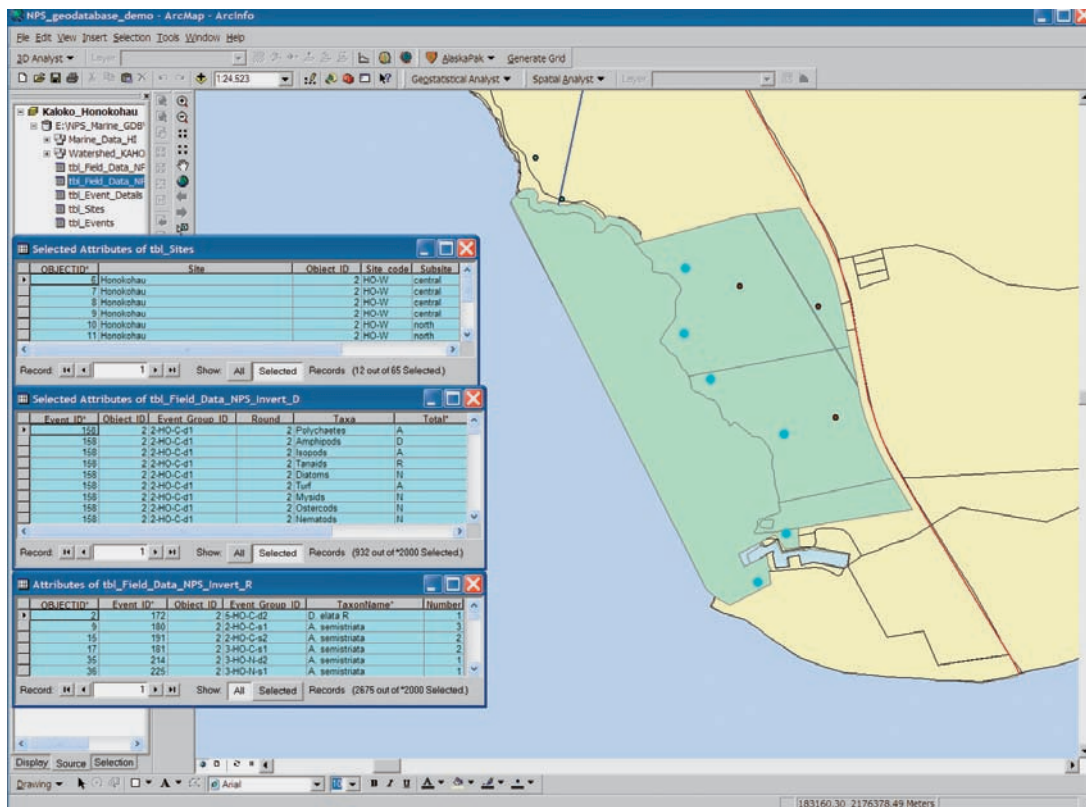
NPS_geodatabase_demo - ArcMap - ArcInfo

File Edit View Insert Selection Tools Window Help

3D Analyst ▾ Layer: AlaskaPak ▾ Generate Grid

1:24,523 Geostatistical Analyst ▾ Spatial Analyst ▾ Layer:

Kaloko_Honokohau
E:\NPS_Marine_GDB\
Marine_Data_HI
Watershed_KAHO
tbl_Field_Data_NF
tbl_Field_Data_NI
tbl_Event_Details
tbl_Sites
tbl_Events

Selected Attributes of tbl_Sites

| OBJECTID* | Site | Object ID | Site code | Subsite |
|---|---|---|---|---|
| 6 | Honokohau | 2 | HO-W | central |
| 7 | Honokohau | 2 | HO-W | central |
| 8 | Honokohau | 2 | HO-W | central |
| 9 | Honokohau | 2 | HO-W | central |
| 10 | Honokohau | 2 | HO-W | north |
| 11 | Honokohau | 2 | HO-W | north |

Record: 1 Show: All Selected Records (12 out of 65 Selected.)

Selected Attributes of tbl_Field_Data_NPS_Invert_D

| Event ID* | Object ID | Event Group ID | Round | Taxa | Total* |
|---|---|---|---|---|---|
| 158 | 2 | 2-HO-C-d1 | 2 | Polychaetes | A |
| 158 | 2 | 2-HO-C-d1 | 2 | Amphipods | D |
| 158 | 2 | 2-HO-C-d1 | 2 | Isopods | A |
| 158 | 2 | 2-HO-C-d1 | 2 | Tanaids | R |
| 158 | 2 | 2-HO-C-d1 | 2 | Diatoms | N |
| 158 | 2 | 2-HO-C-d1 | 2 | Turf | A |
| 158 | 2 | 2-HO-C-d1 | 2 | Mysids | N |
| 158 | 2 | 2-HO-C-d1 | 2 | Ostercods | N |
| 158 | 2 | 2-HO-C-d1 | 2 | Nematods | N |

Record: 1 Show: All Selected Records (932 out of *2000 Selected.)

Attributes of tbl_Field_Data_NPS_Invert_R

| OBJECTID* | Event ID* | Object ID | Event Group ID | TaxonName* | Number |
|---|---|---|---|---|---|
| 2 | 172 | 2 | 5-HO-C-d2 | D. elata R | 1 |
| 9 | 180 | 2 | 2-HO-C-s1 | A. semistriata | 3 |
| 15 | 191 | 2 | 2-HO-C-s2 | A. semistriata | 2 |
| 17 | 181 | 2 | 3-HO-C-s1 | A. semistriata | 2 |
| 35 | 214 | 2 | 3-HO-N-d2 | A. semistriata | 1 |
| 36 | 225 | 2 | 3-HO-N-s1 | A. semistriata | 1 |

Record: 1 Show: All Selected Records (2675 out of *2000 Selected.)

Display Source Selection

Drawing ▾ A ▾ Arial B I U A ▾

183160.30 2176378.49 Meters